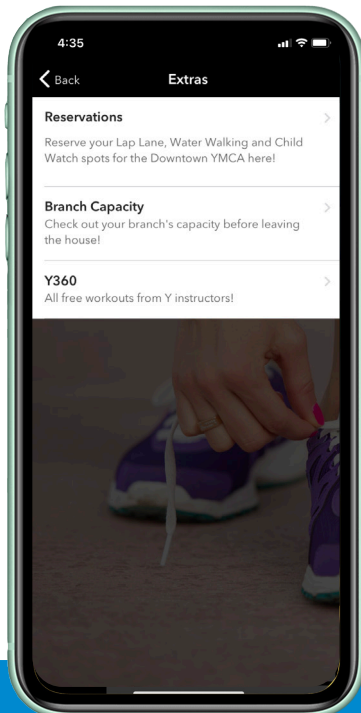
4:35

Back

Extras

Reservations

Reserve your Lap Lane, Water Walking and Child Watch spots for the Downtown YMCA here!

Branch Capacity

Check out your branch's capacity before leaving the house!

Y360

All free workouts from Y instructors!